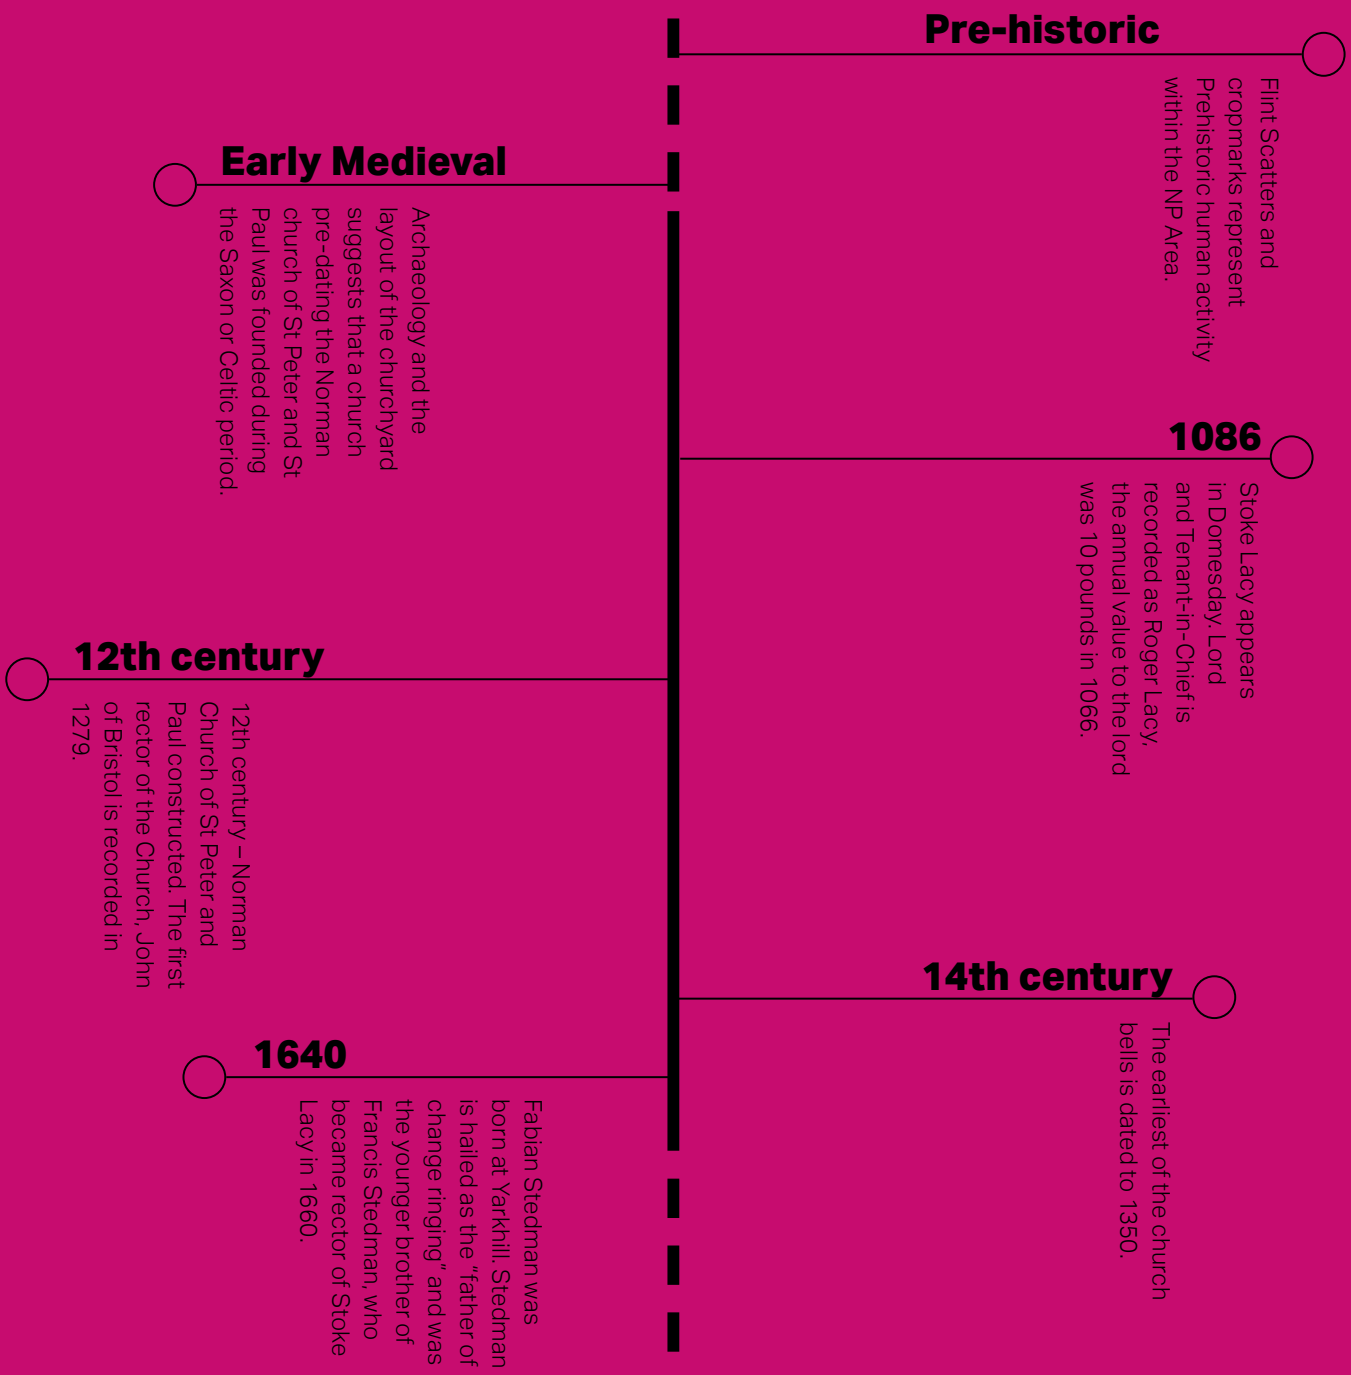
Pre-historic

Flint Scatters and cropmarks represent Prehistoric human activity within the NP Area.

Early Medieval

Archaeology and the layout of the churchyard suggests that a church pre-dating the Norman church of St Peter and St Paul was founded during the Saxon or Celtic period.

1086

Stoke Lacy appears in Domesday. Lord and Tenant-in-Chief is recorded as Roger Lacy, the annual value to the lord was 10 pounds in 1066.

12th century

12th century – Norman Church of St Peter and Paul constructed. The first rector of the Church, John of Bristol is recorded in 1279.

14th century

The earliest of the church bells is dated to 1350.

1640

Fabian Stedman was born at Yarkhill. Stedman is hailed as the "father of change ringing" and was the younger brother of Francis Stedman, who became rector of Stoke Lacy in 1660.